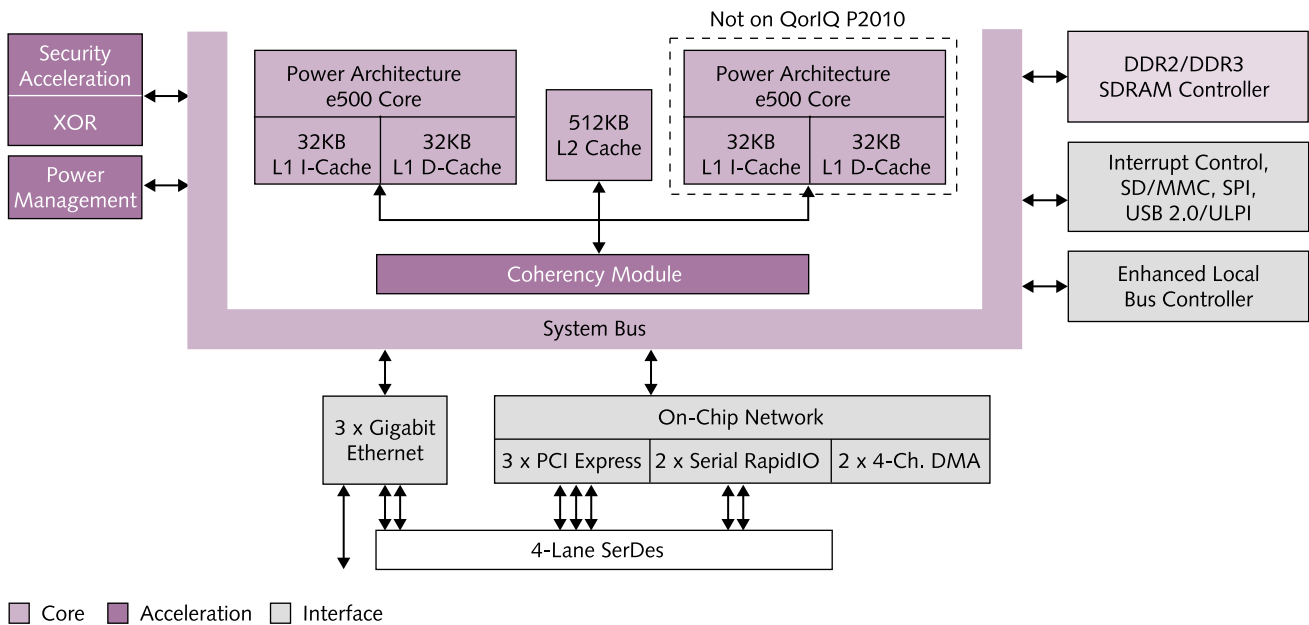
Not on QorIQ P2010

Security Acceleration

XOR

Power Management

Power Architecture e500 Core

32KB L1 I-Cache

32KB L1 D-Cache

512KB L2 Cache

Power Architecture e500 Core

32KB L1 I-Cache

32KB L1 D-Cache

DDR2/DDR3 SDRAM Controller

Interrupt Control, SD/MMC, SPI, USB 2.0/ULPI

Enhanced Local Bus Controller

Coherency Module

System Bus

3 x Gigabit Ethernet

On-Chip Network

3 x PCI Express

2 x Serial RapidIO

2 x 4-Ch. DMA

4-Lane SerDes

Core
Acceleration
Interface